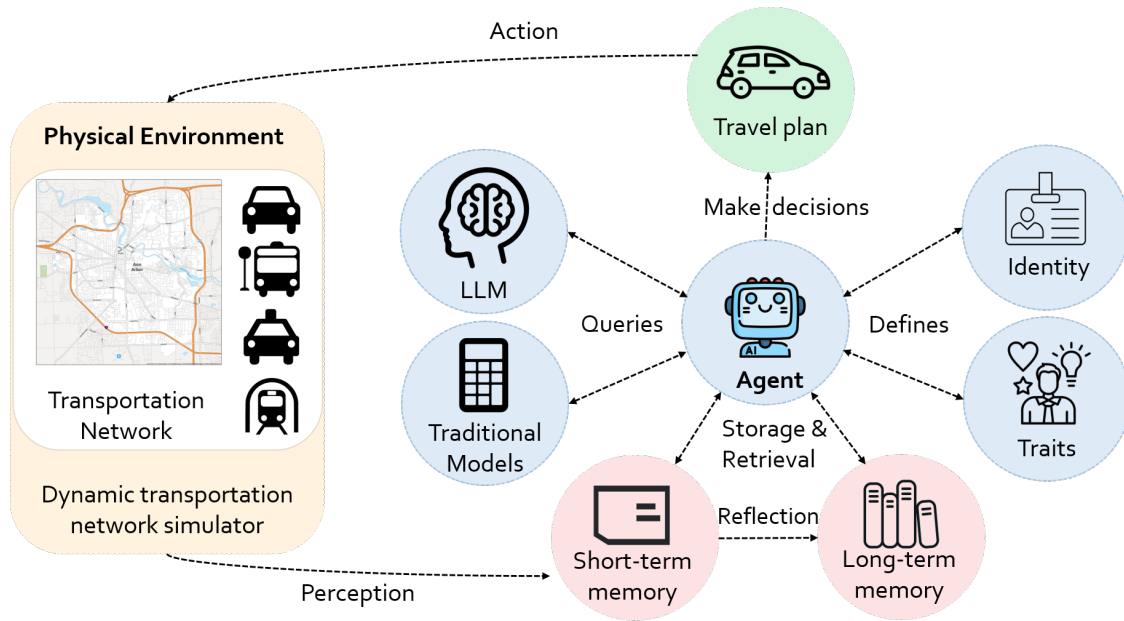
Action

Physical Environment

Transportation Network

Dynamic transportation network simulator

Perception

Travel plan

Make decisions

LLM

Queries

Traditional Models

Agent

Defines

Identity

Traits

Storage & Retrieval

Short-term memory

Reflection

Long-term memory